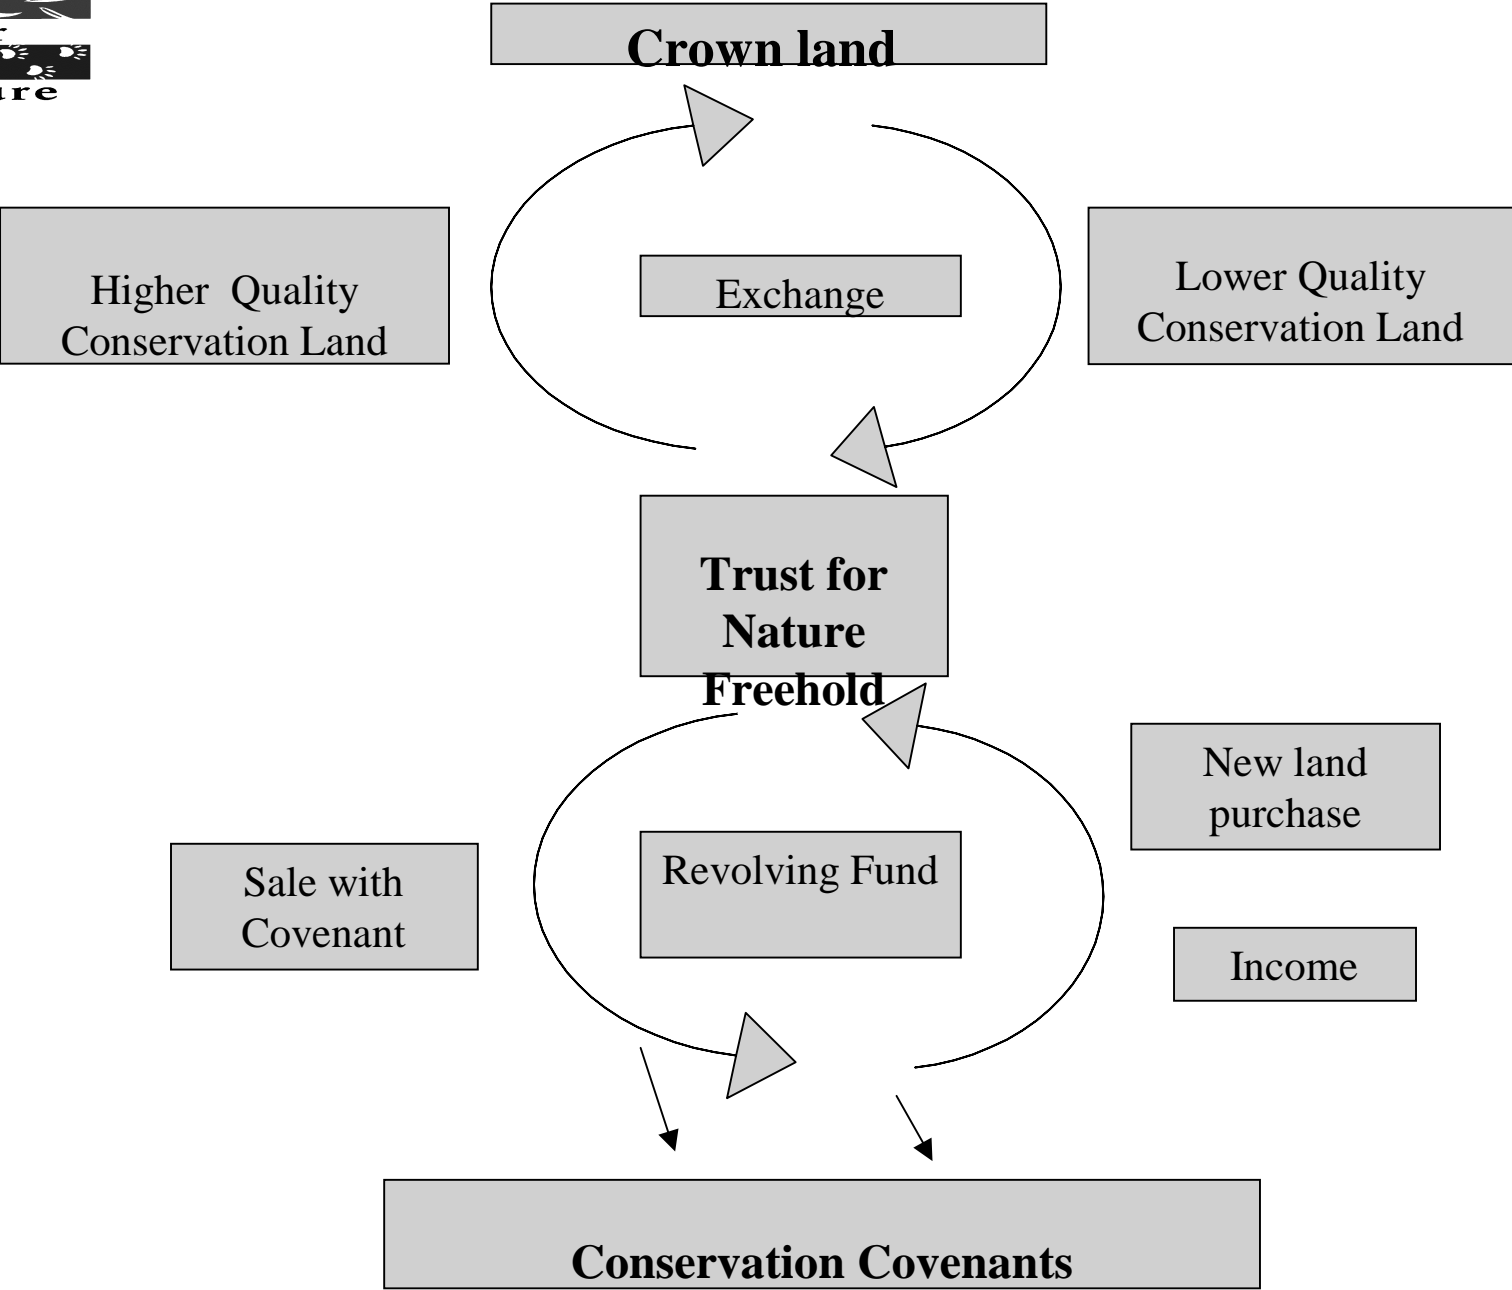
Crown land

Higher Quality Conservation Land

Exchange

Lower Quality Conservation Land

Trust for Nature Freehold

New land purchase

Sale with Covenant

Revolving Fund

Income

Conservation Covenants